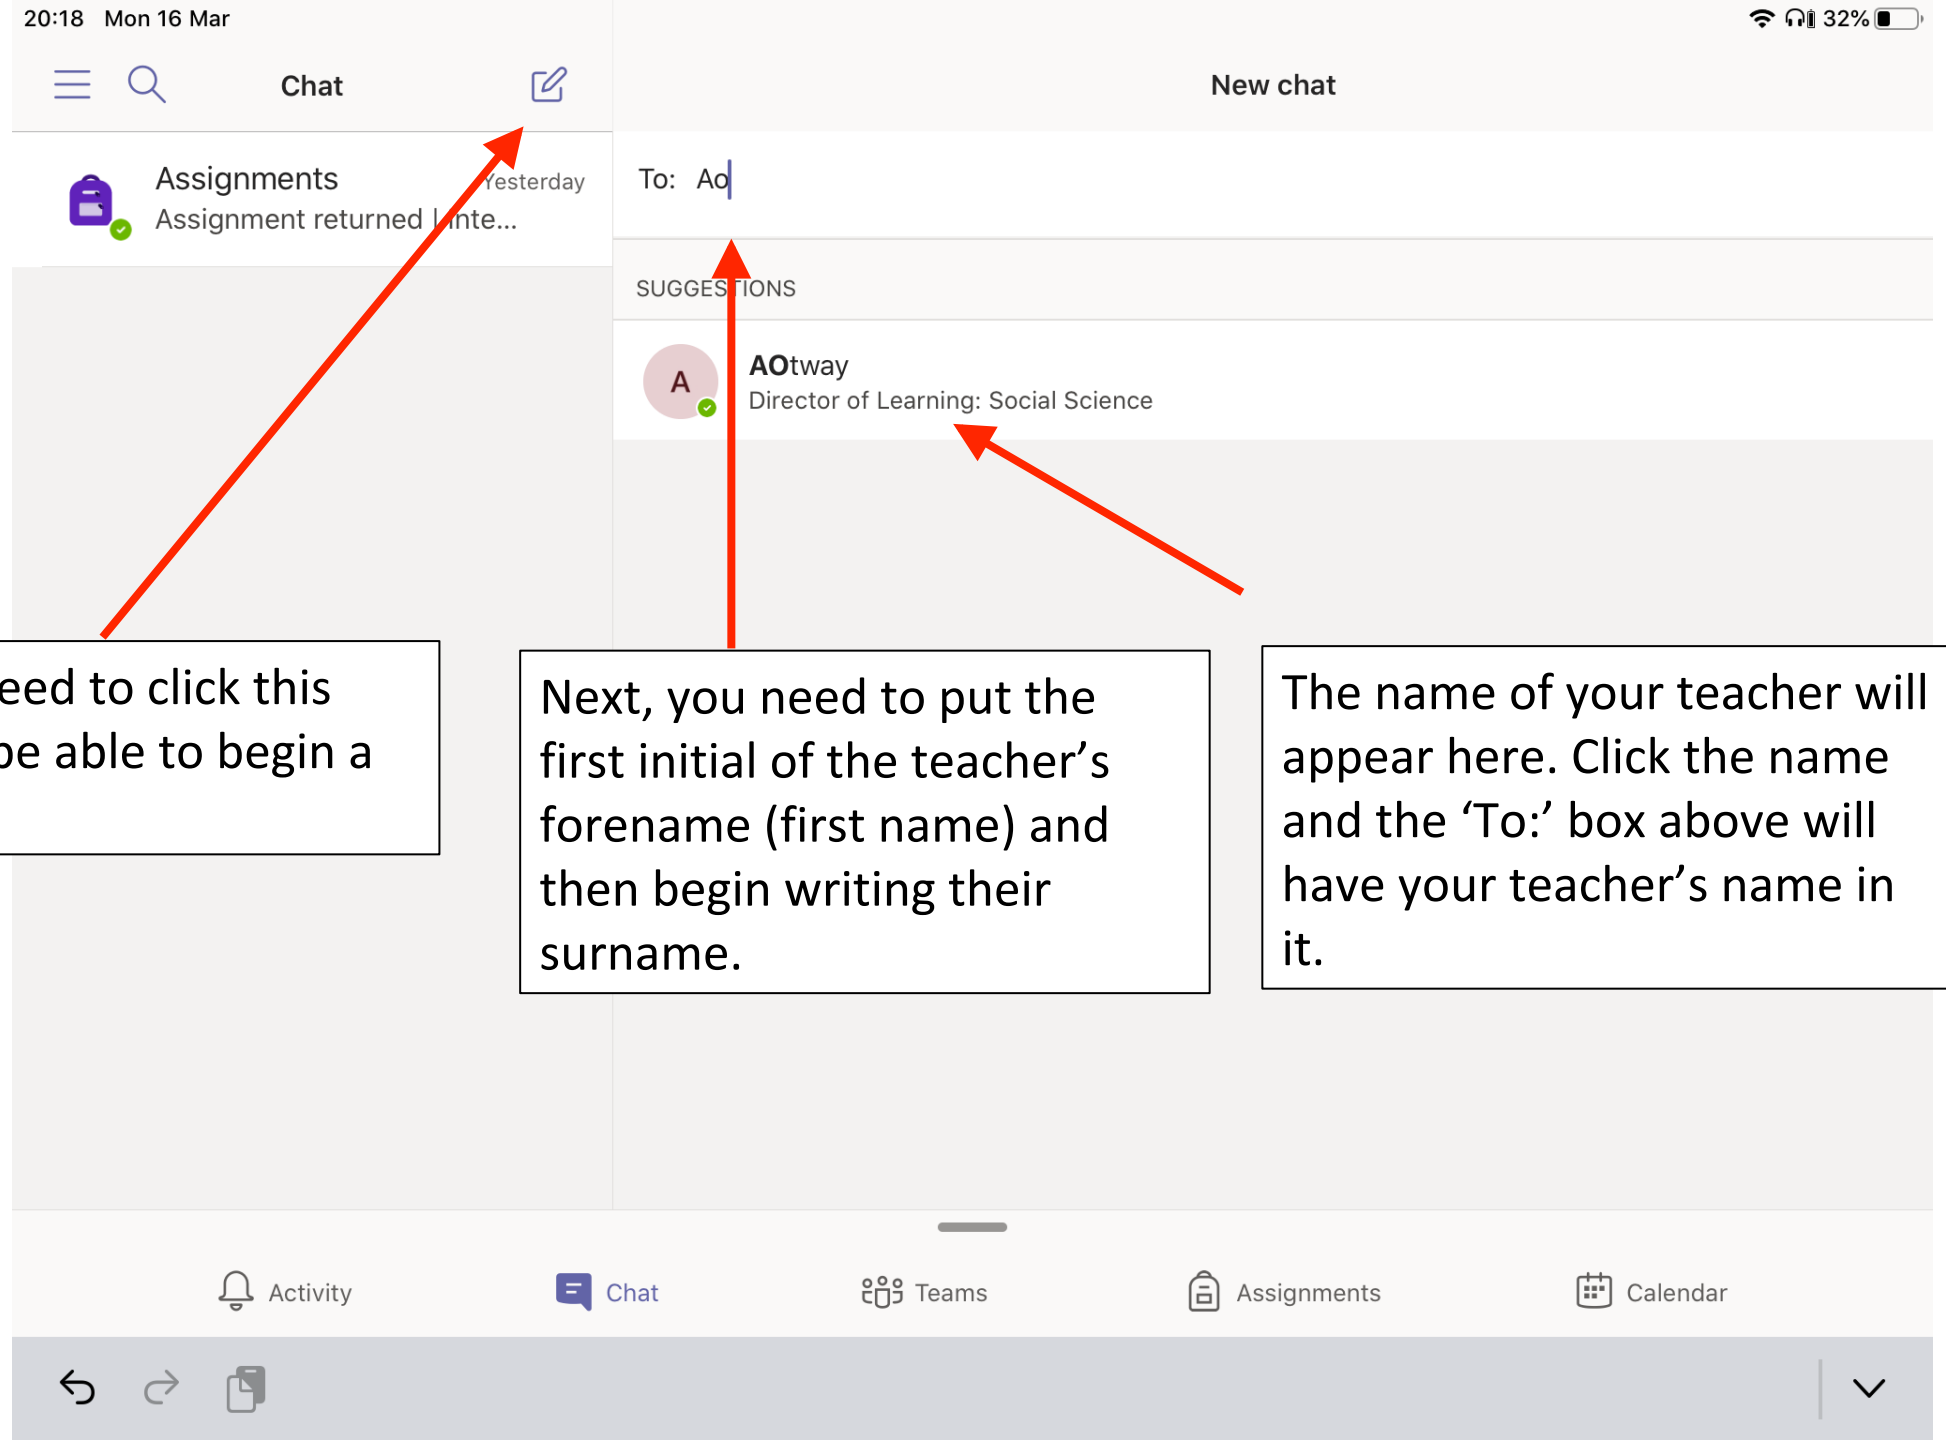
20:18 Mon 16 Mar

32%

Chat

New chat

Assignments

Yesterday

Assignment returned | Inte...

To: Ao

SUGGESTIONS

A

AOtway

Director of Learning: Social Science

eed to click this be able to begin a

Next, you need to put the first initial of the teacher's forename (first name) and then begin writing their surname.

The name of your teacher will appear here. Click the name and the 'To:' box above will have your teacher's name in it.

Activity

Chat

Teams

Assignments

Calendar